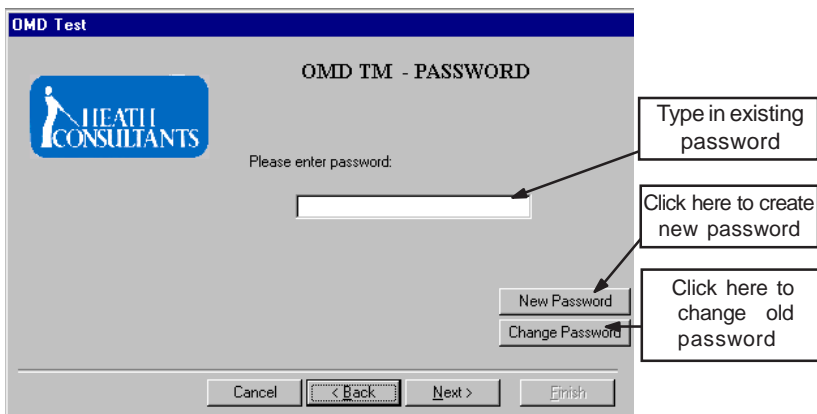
OMD Test

OMD TM - PASSWORD

HEATH CONSULTANTS

Please enter password:

Type in existing password

Click here to create new password

New Password

Click here to change old password

Change Password

Cancel

< Back

Next >

Finish